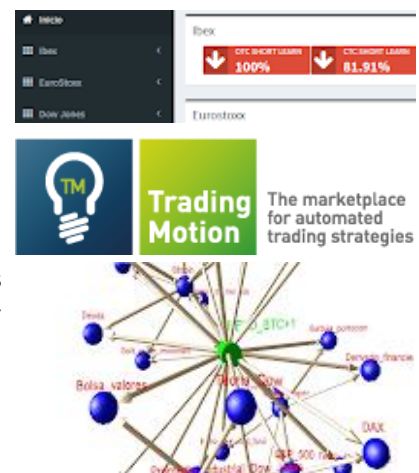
Inicio
Ibex
EuroStoxx
Dow Jones
Ibex
CTC SHORT LEARN
100%
CTC SHORT LEARN
81.91%
Eurostoxx

TM
Trading Motion
The marketplace for automated trading strategies

Divisa
Bolsa_valores
Derivado_financie
DAX
Dow